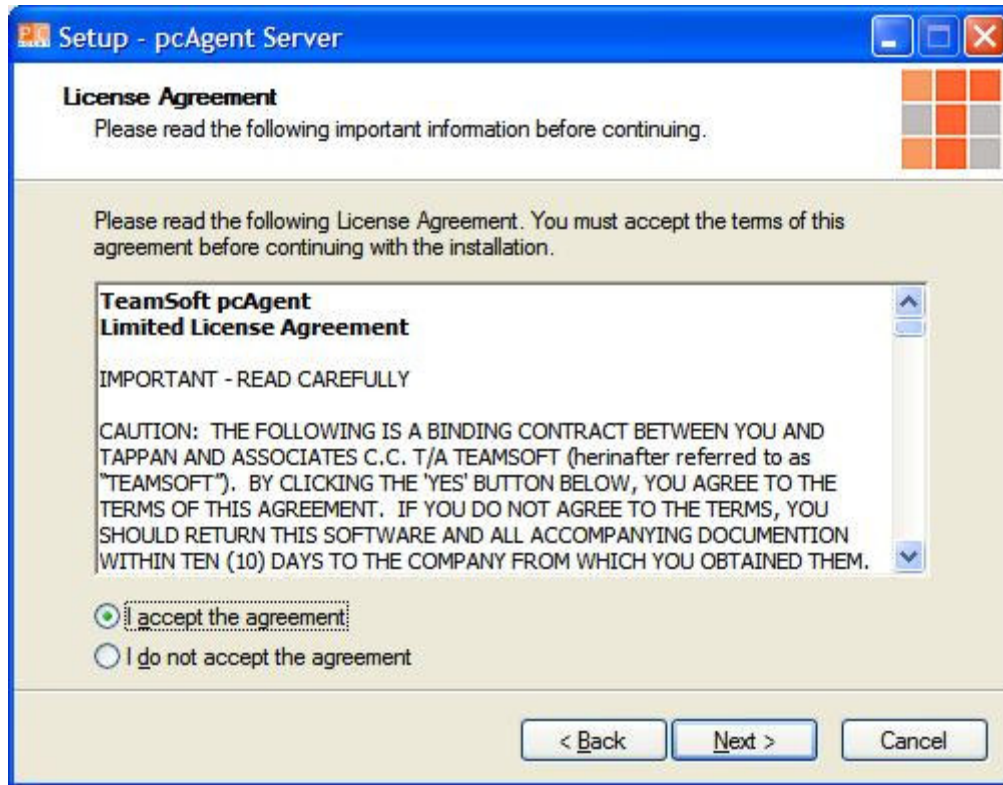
Setup - pcAgent Server

License Agreement
Please read the following important information before continuing.

Please read the following License Agreement. You must accept the terms of this agreement before continuing with the installation.

TeamSoft pcAgent
Limited License Agreement

IMPORTANT - READ CAREFULLY

CAUTION: THE FOLLOWING IS A BINDING CONTRACT BETWEEN YOU AND TAPPAN AND ASSOCIATES C.C. T/A TEAMSOFT (herinafter referred to as "TEAMSOFT"). BY CLICKING THE 'YES' BUTTON BELOW, YOU AGREE TO THE TERMS OF THIS AGREEMENT. IF YOU DO NOT AGREE TO THE TERMS, YOU SHOULD RETURN THIS SOFTWARE AND ALL ACCOMPANYING DOCUMENTION WITHIN TEN (10) DAYS TO THE COMPANY FROM WHICH YOU OBTAINED THEM.

I accept the agreement

I do not accept the agreement

< Back

Next >

Cancel